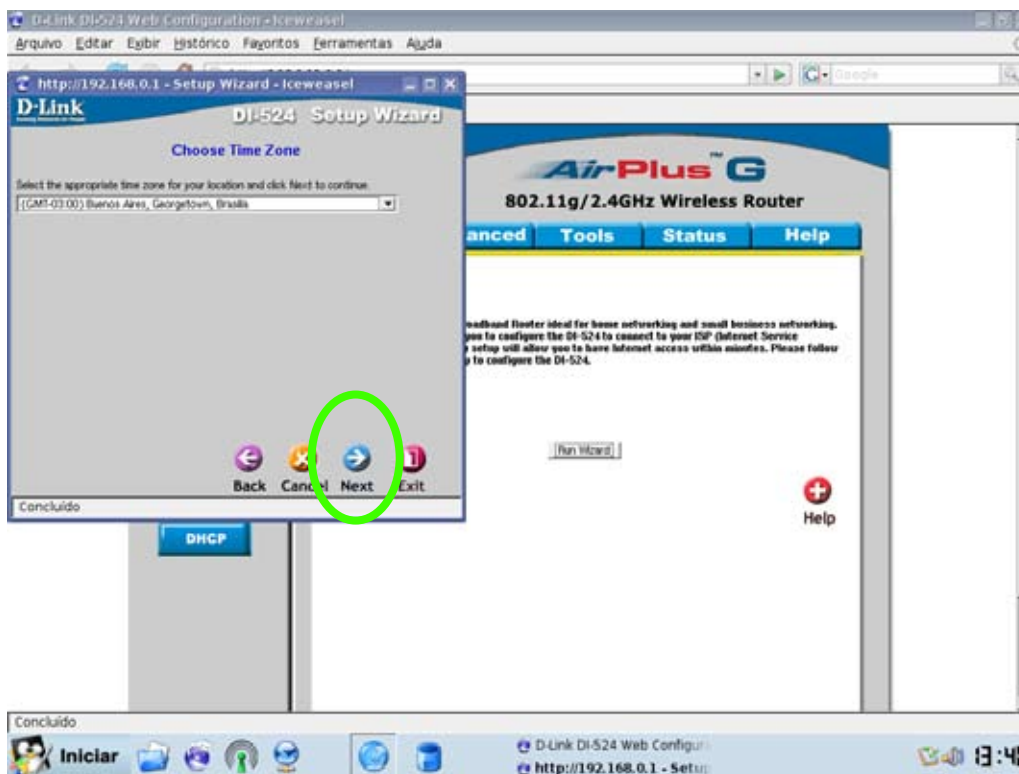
D-Link DI-524 Web Configuration - Iceweasel

Arquivo Editar Exibir Histórico Favoritos Ferramentas Ajuda

Google

http://192.168.0.1 - Setup Wizard - Iceweasel

D-Link

DI-524 Setup Wizard

Choose Time Zone

Select the appropriate time zone for your location and click Next to continue.

(GMT-03:00) Buenos Aires, Georgetown, Brasilia

Back Cancel Next Exit

Concluído

AirPlus G

802.11g/2.4GHz Wireless Router

anced Tools Status Help

oadband Router ideal for home networking and small business networking. you to configure the DI-524 to connect to your ISP (Internet Service setup will allow you to have Internet access within minutes. Please follow p to configure the DI-524.

Run Wizard

Help

DHCP

Concluído

Iniciar

D-Link DI-524 Web Configu

http://192.168.0.1 - Setu

3:4